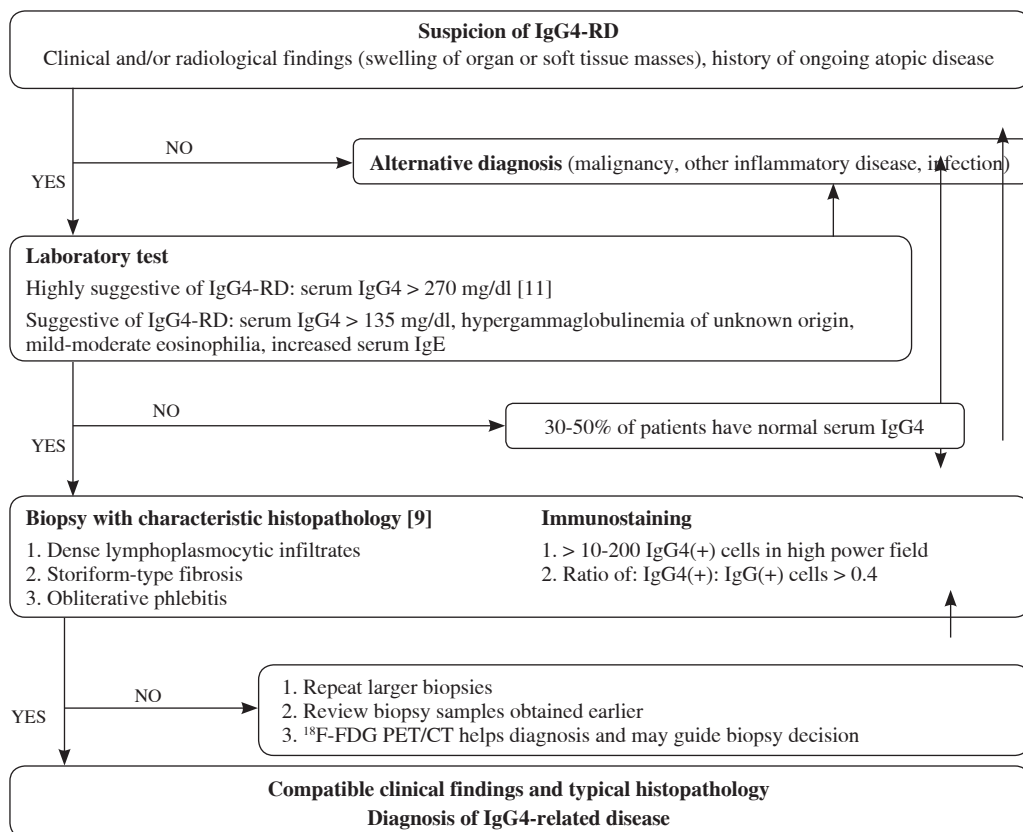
**Suspicion of IgG4-RD**
Clinical and/or radiological findings (swelling of organ or soft tissue masses), history of ongoing atopic disease

NO

YES

**Alternative diagnosis** (malignancy, other inflammatory disease, infection)

**Laboratory test**

Highly suggestive of IgG4-RD: serum IgG4 > 270 mg/dl [11]

Suggestive of IgG4-RD: serum IgG4 > 135 mg/dl, hypergammaglobulinemia of unknown origin, mild-moderate eosinophilia, increased serum IgE

NO

YES

30-50% of patients have normal serum IgG4

**Biopsy with characteristic histopathology [9]**
1. Dense lymphoplasmocytic infiltrates
2. Storiform-type fibrosis
3. Obliterative phlebitis

**Immunostaining**
1. > 10-200 IgG4(+) cells in high power field
2. Ratio of: IgG4(+): IgG(+) cells > 0.4

NO

YES

1. Repeat larger biopsies
2. Review biopsy samples obtained earlier
3. $^{18}$F-FDG PET/CT helps diagnosis and may guide biopsy decision

**Compatible clinical findings and typical histopathology**
**Diagnosis of IgG4-related disease**